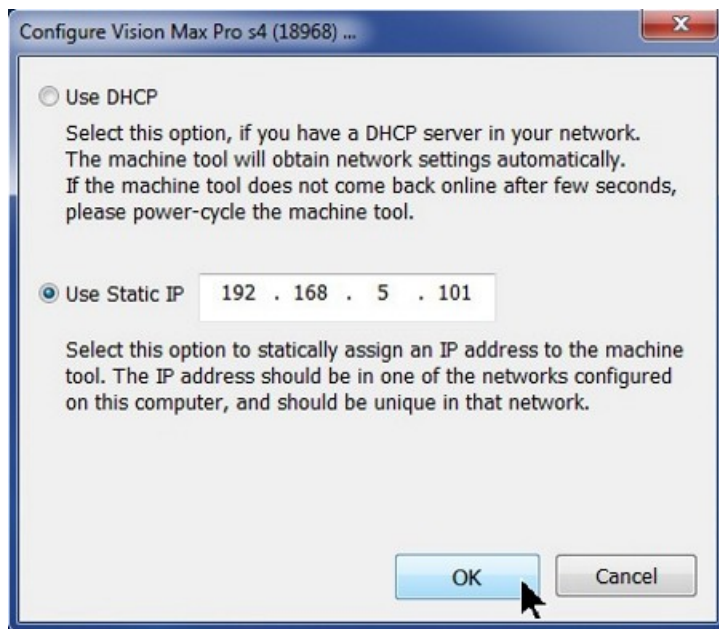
Configure Vision Max Pro s4 (18968) ...

x

Use DHCP

Select this option, if you have a DHCP server in your network. The machine tool will obtain network settings automatically. If the machine tool does not come back online after few seconds, please power-cycle the machine tool.

Use Static IP 192 . 168 . 5 . 101

Select this option to statically assign an IP address to the machine tool. The IP address should be in one of the networks configured on this computer, and should be unique in that network.

OK

Cancel